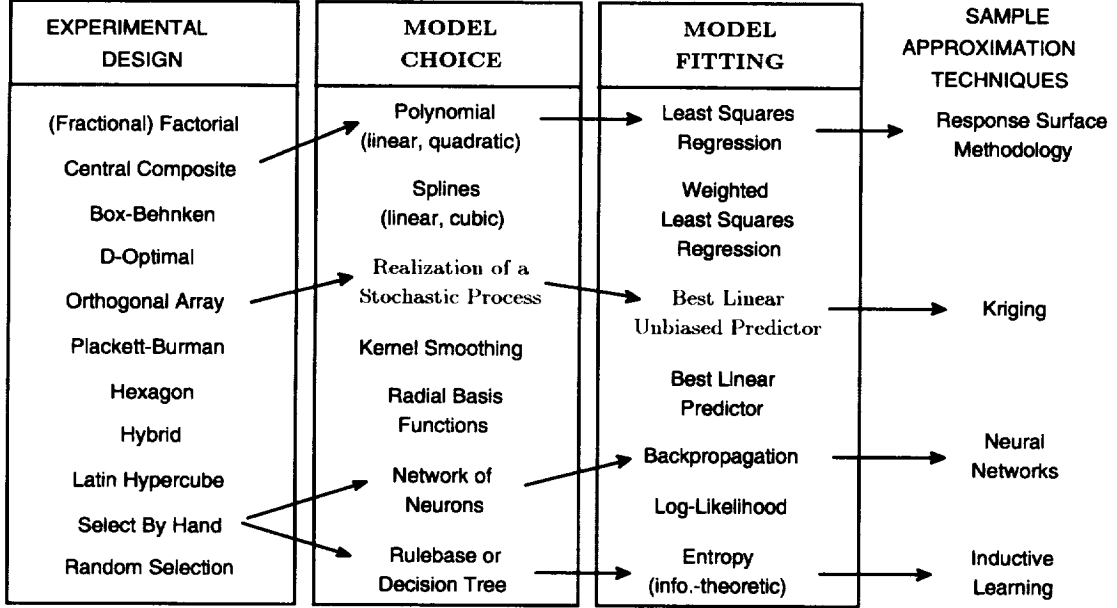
EXPERIMENTAL DESIGN

(Fractional) Factorial
Central Composite
Box-Behnken
D-Optimal
Orthogonal Array
Plackett-Burman
Hexagon
Hybrid
Latin Hypercube
Select By Hand
Random Selection

MODEL CHOICE

Polynomial (linear, quadratic)
Splines (linear, cubic)
Realization of a Stochastic Process
Kernel Smoothing
Radial Basis Functions
Network of Neurons
Rulebase or Decision Tree

MODEL FITTING

Least Squares Regression
Weighted Least Squares Regression
Best Linear Unbiased Predictor
Best Linear Predictor
Backpropagation
Log-Likelihood
Entropy (info.-theoretic)

SAMPLE APPROXIMATION TECHNIQUES

Response Surface Methodology
Kriging
Neural Networks
Inductive Learning